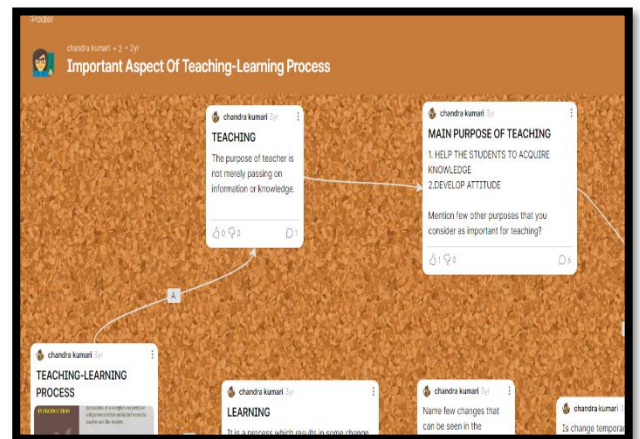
Padlet

chandra kumari + 2 • 2yr

Important Aspect Of Teaching-Learning Process

chandra kumari 3yr

TEACHING

The purpose of teacher is not merely passing on information or knowledge.

0 0 1

chandra kumari 3yr

MAIN PURPOSE OF TEACHING

1. HELP THE STUDENTS TO ACQUIRE KNOWLEDGE
2.DEVELOP ATTITUDE

Mention few other purposes that you consider as important for teaching?

1 0 6

A

chandra kumari 3yr

TEACHING-LEARNING PROCESS

INTRODUCTION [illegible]

chandra kumari 3yr

LEARNING

It is a process which results in some change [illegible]

chandra kumari 3yr

Name few changes that can be seen in the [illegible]

chandra kumari

Is change tempora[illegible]